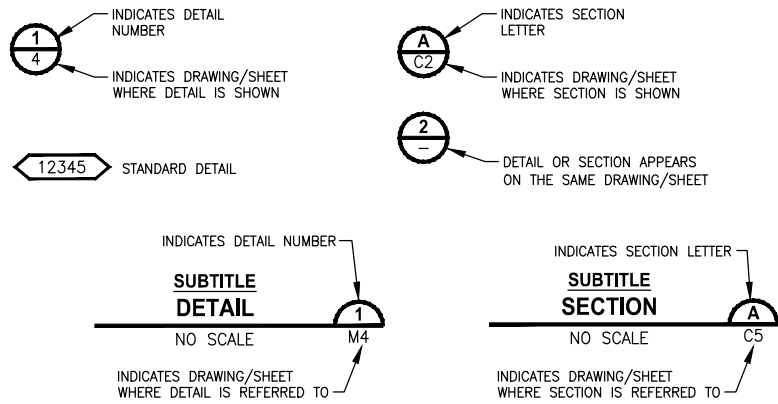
1
4
INDICATES DETAIL NUMBER
INDICATES DRAWING/SHEET WHERE DETAIL IS SHOWN

A
C2
INDICATES SECTION LETTER
INDICATES DRAWING/SHEET WHERE SECTION IS SHOWN

12345 STANDARD DETAIL

2
–
DETAIL OR SECTION APPEARS ON THE SAME DRAWING/SHEET

INDICATES DETAIL NUMBER
SUBTITLE
DETAIL
NO SCALE
1
M4
INDICATES DRAWING/SHEET WHERE DETAIL IS REFERRED TO

INDICATES SECTION LETTER
SUBTITLE
SECTION
NO SCALE
A
C5
INDICATES DRAWING/SHEET WHERE SECTION IS REFERRED TO